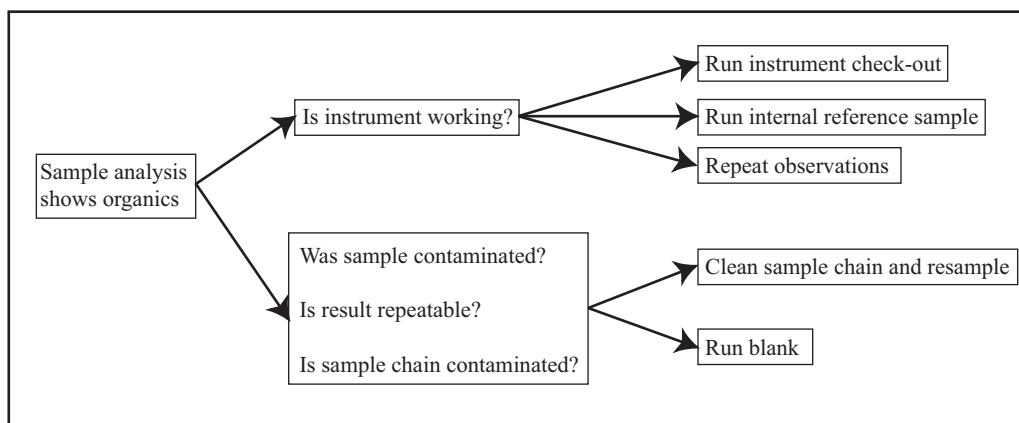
Sample analysis shows organics

Is instrument working?

Run instrument check-out

Run internal reference sample

Repeat observations

Was sample contaminated?

Is result repeatable?

Is sample chain contaminated?

Clean sample chain and resample

Run blank